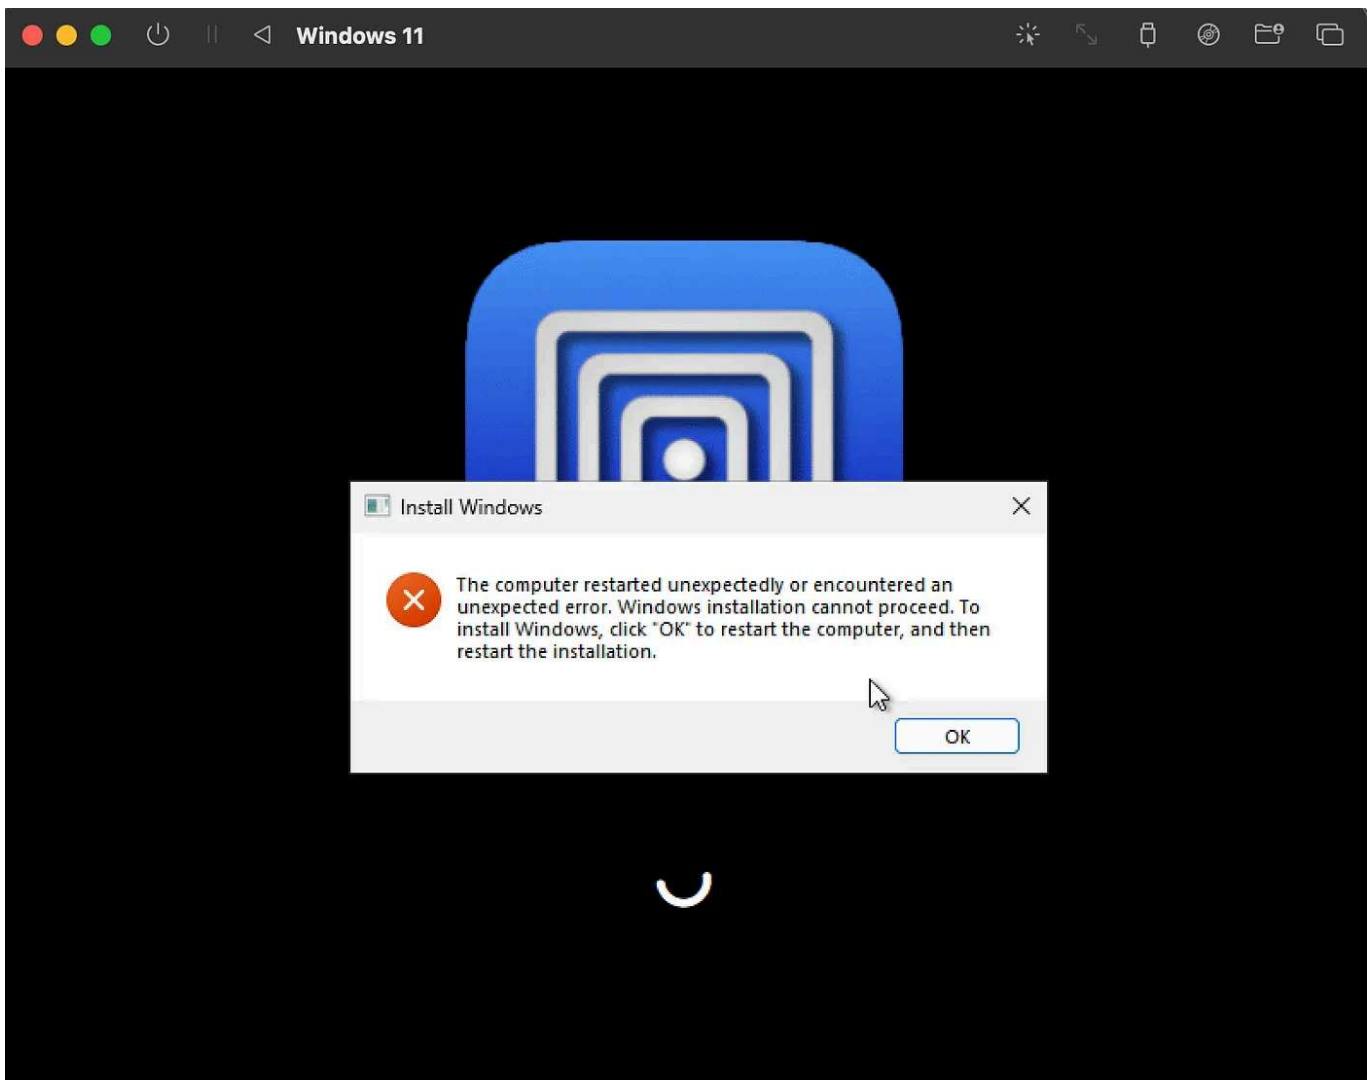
Windows 11

Install Windows

The computer restarted unexpectedly or encountered an unexpected error. Windows installation cannot proceed. To install Windows, click "OK" to restart the computer, and then restart the installation.

OK